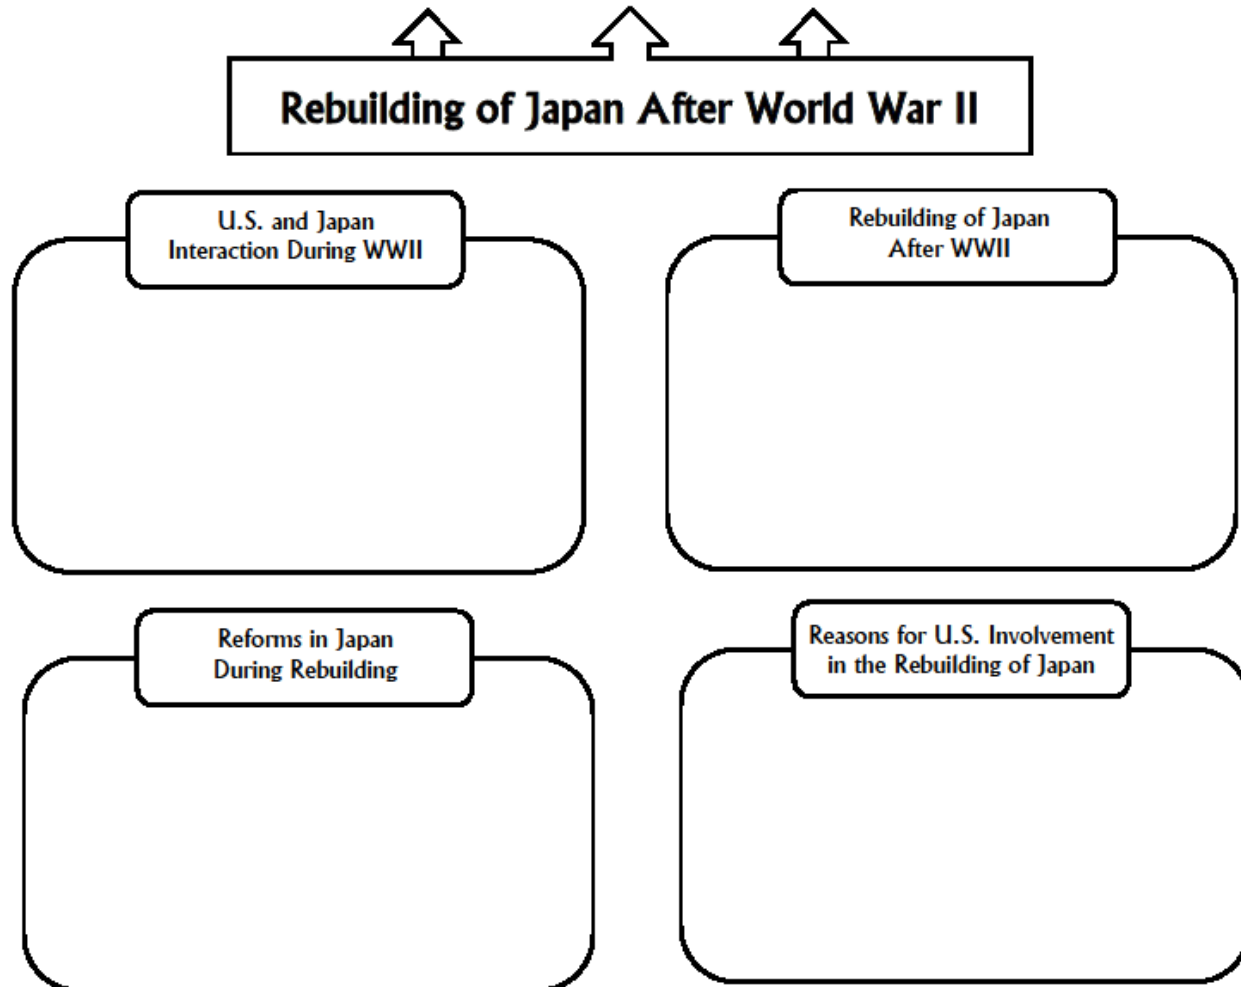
Rebuilding of Japan After World War II

U.S. and Japan Interaction During WWII

Rebuilding of Japan After WWII

Reforms in Japan During Rebuilding

Reasons for U.S. Involvement in the Rebuilding of Japan